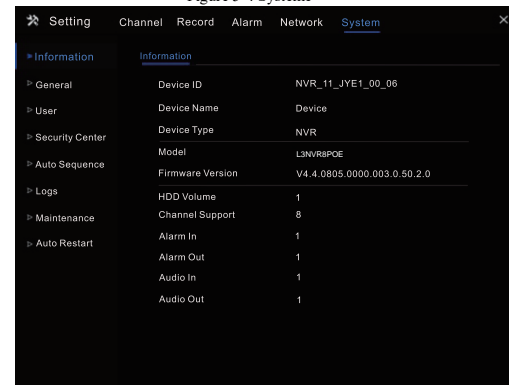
Figure 5-1 System

Setting Channel Record Alarm Network System

Information
General
User
Security Center
Auto Sequence
Logs
Maintenance
Auto Restart

Information

| | |
|---|---|
| Device ID | NVR_11_JYE1_00_06 |
| Device Name | Device |
| Device Type | NVR |
| Model | L3NVR8POE |
| Firmware Version | V4.4.0805.0000.003.0.50.2.0 |
| HDD Volume | 1 |
| Channel Support | 8 |
| Alarm In | 1 |
| Alarm Out | 1 |
| Audio In | 1 |
| Audio Out | 1 |